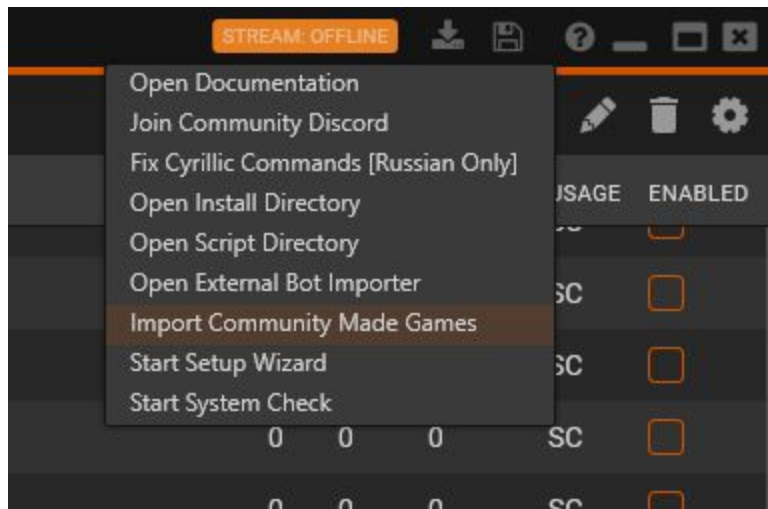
STREAM: OFFLINE

Open Documentation
Join Community Discord
Fix Cyrillic Commands [Russian Only]
Open Install Directory
Open Script Directory
Open External Bot Importer
Import Community Made Games
Start Setup Wizard
Start System Check

USAGE ENABLED

SC
SC
SC
0 0 0 SC
0 0 0 SC